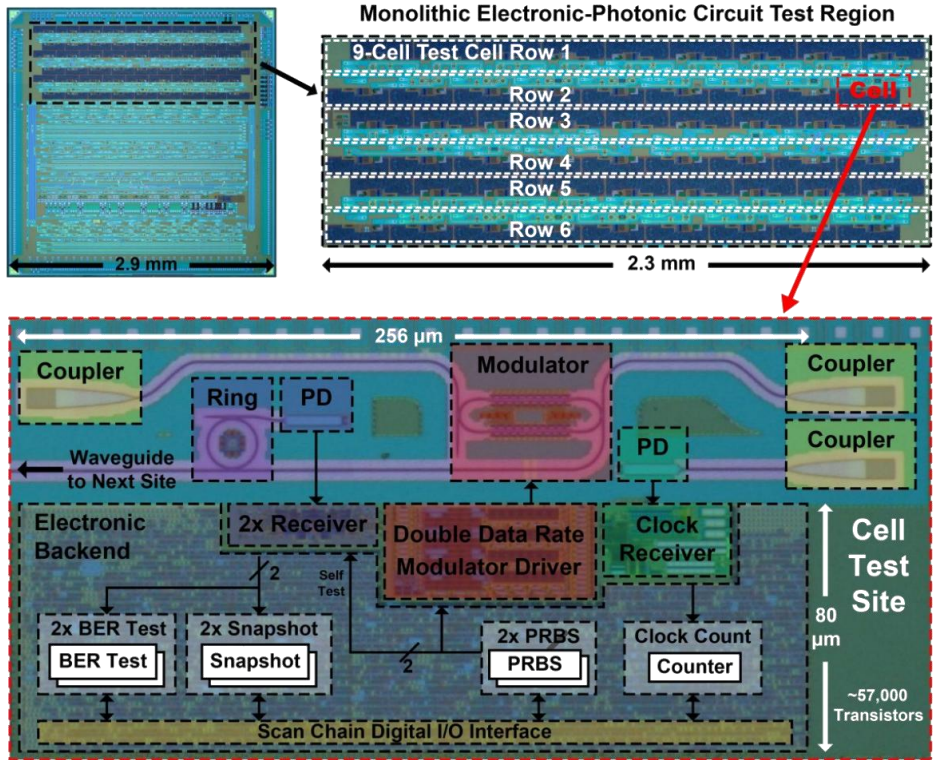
2.9 mm

Monolithic Electronic-Photonic Circuit Test Region

9-Cell Test Cell Row 1
Row 2
Cell
Row 3
Row 4
Row 5
Row 6

2.3 mm

256 µm

Coupler
Ring
PD
Modulator
Coupler
PD
Coupler
Waveguide to Next Site

Electronic Backend
2x Receiver
Double Data Rate Modulator Driver
Clock Receiver
Cell Test Site
2
Self Test
80 µm
2x BER Test
BER Test
2x Snapshot
Snapshot
2
2x PRBS
PRBS
Clock Count
Counter
~57,000 Transistors
Scan Chain Digital I/O Interface